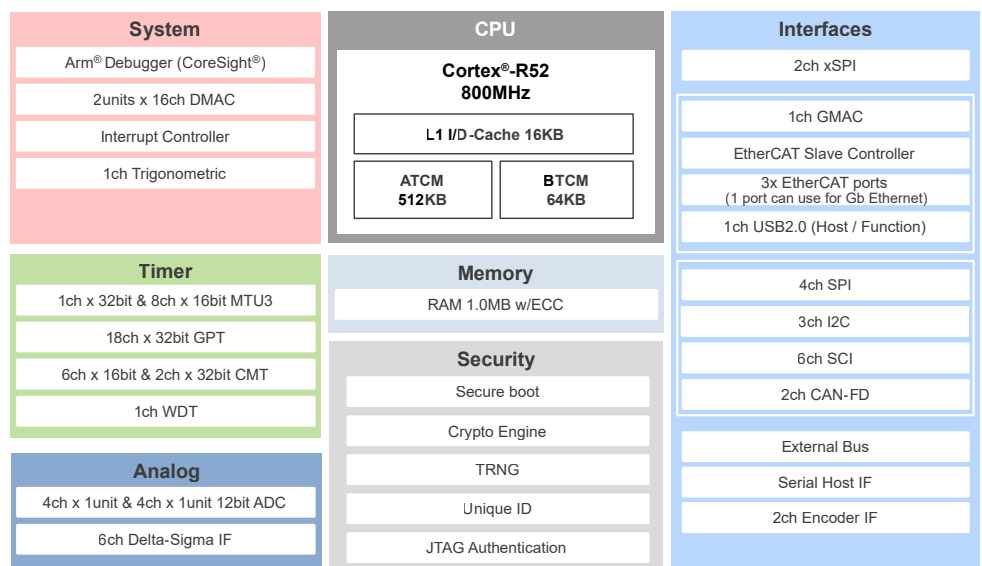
System

Arm® Debugger (CoreSight®)

2units x 16ch DMAC

Interrupt Controller

1ch Trigonometric

Timer

1ch x 32bit & 8ch x 16bit MTU3

18ch x 32bit GPT

6ch x 16bit & 2ch x 32bit CMT

1ch WDT

Analog

4ch x 1unit & 4ch x 1unit 12bit ADC

6ch Delta-Sigma IF

CPU

Cortex®-R52
800MHz

L1 I/D-Cache 16KB

ATCM
512KB

BTCM
64KB

Memory

RAM 1.0MB w/ECC

Security

Secure boot

Crypto Engine

TRNG

Unique ID

JTAG Authentication

Interfaces

2ch xSPI

1ch GMAC

EtherCAT Slave Controller

3x EtherCAT ports
(1 port can use for Gb Ethernet)

1ch USB2.0 (Host / Function)

4ch SPI

3ch I2C

6ch SCI

2ch CAN-FD

External Bus

Serial Host IF

2ch Encoder IF